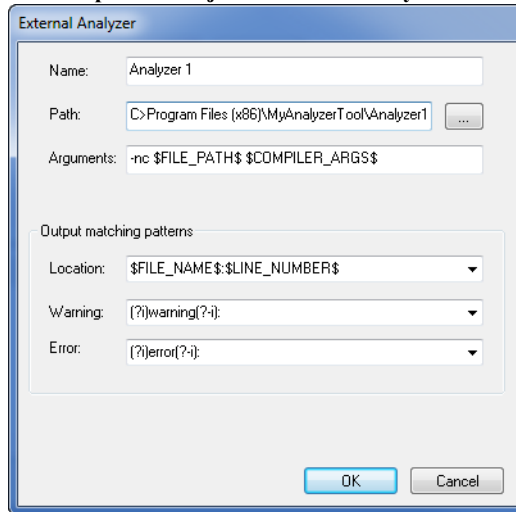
External Analyzer

Name: Analyzer 1

Path: C>Program Files (x86)\MyAnalyzerTool\Analyzer1 ...

Arguments: -nc \$FILE_PATH\$ \$COMPILER_ARGS\$

Output matching patterns

Location: \$FILE_NAME\$:\$LINE_NUMBER\$

Warning: (?i)warning(?-i):

Error: (?i)error(?-i):

OK Cancel